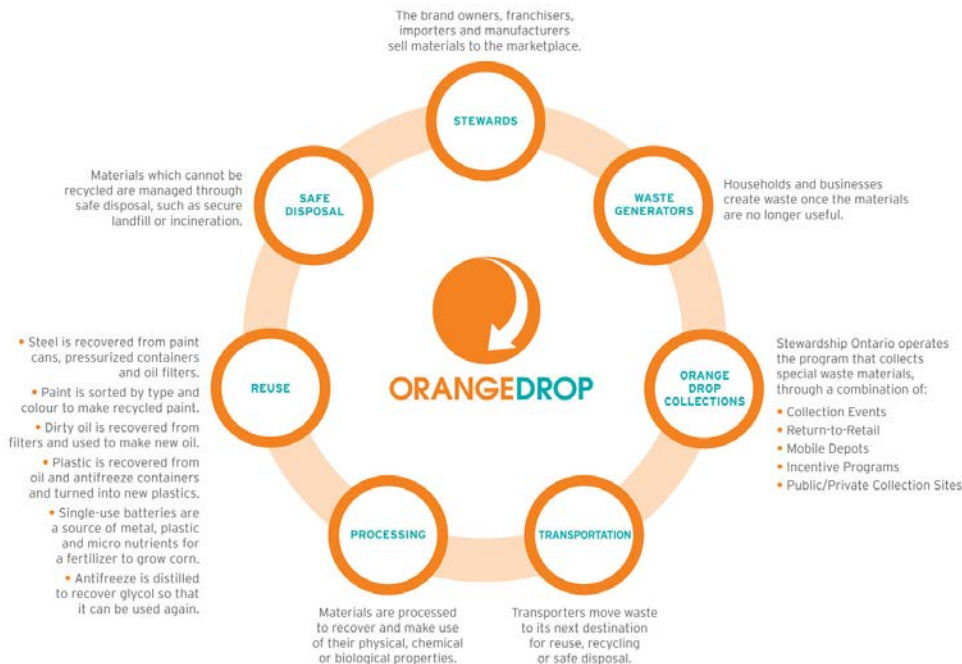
The brand owners, franchisers, importers and manufacturers sell materials to the marketplace.

STEWARDS

WASTE GENERATORS

Households and businesses create waste once the materials are no longer useful.

ORANGE DROP COLLECTIONS

Stewardship Ontario operates the program that collects special waste materials, through a combination of:

- Collection Events
- Return-to-Retail
- Mobile Depots
- Incentive Programs
- Public/Private Collection Sites

TRANSPORTATION

Transporters move waste to its next destination for reuse, recycling or safe disposal.

PROCESSING

Materials are processed to recover and make use of their physical, chemical or biological properties.

REUSE

- Steel is recovered from paint cans, pressurized containers and oil filters.
- Paint is sorted by type and colour to make recycled paint.
- Dirty oil is recovered from filters and used to make new oil.
- Plastic is recovered from oil and antifreeze containers and turned into new plastics.
- Single-use batteries are a source of metal, plastic and micro nutrients for a fertilizer to grow corn.
- Antifreeze is distilled to recover glycol so that it can be used again.

SAFE DISPOSAL

Materials which cannot be recycled are managed through safe disposal, such as secure landfill or incineration.

ORANGEDROP